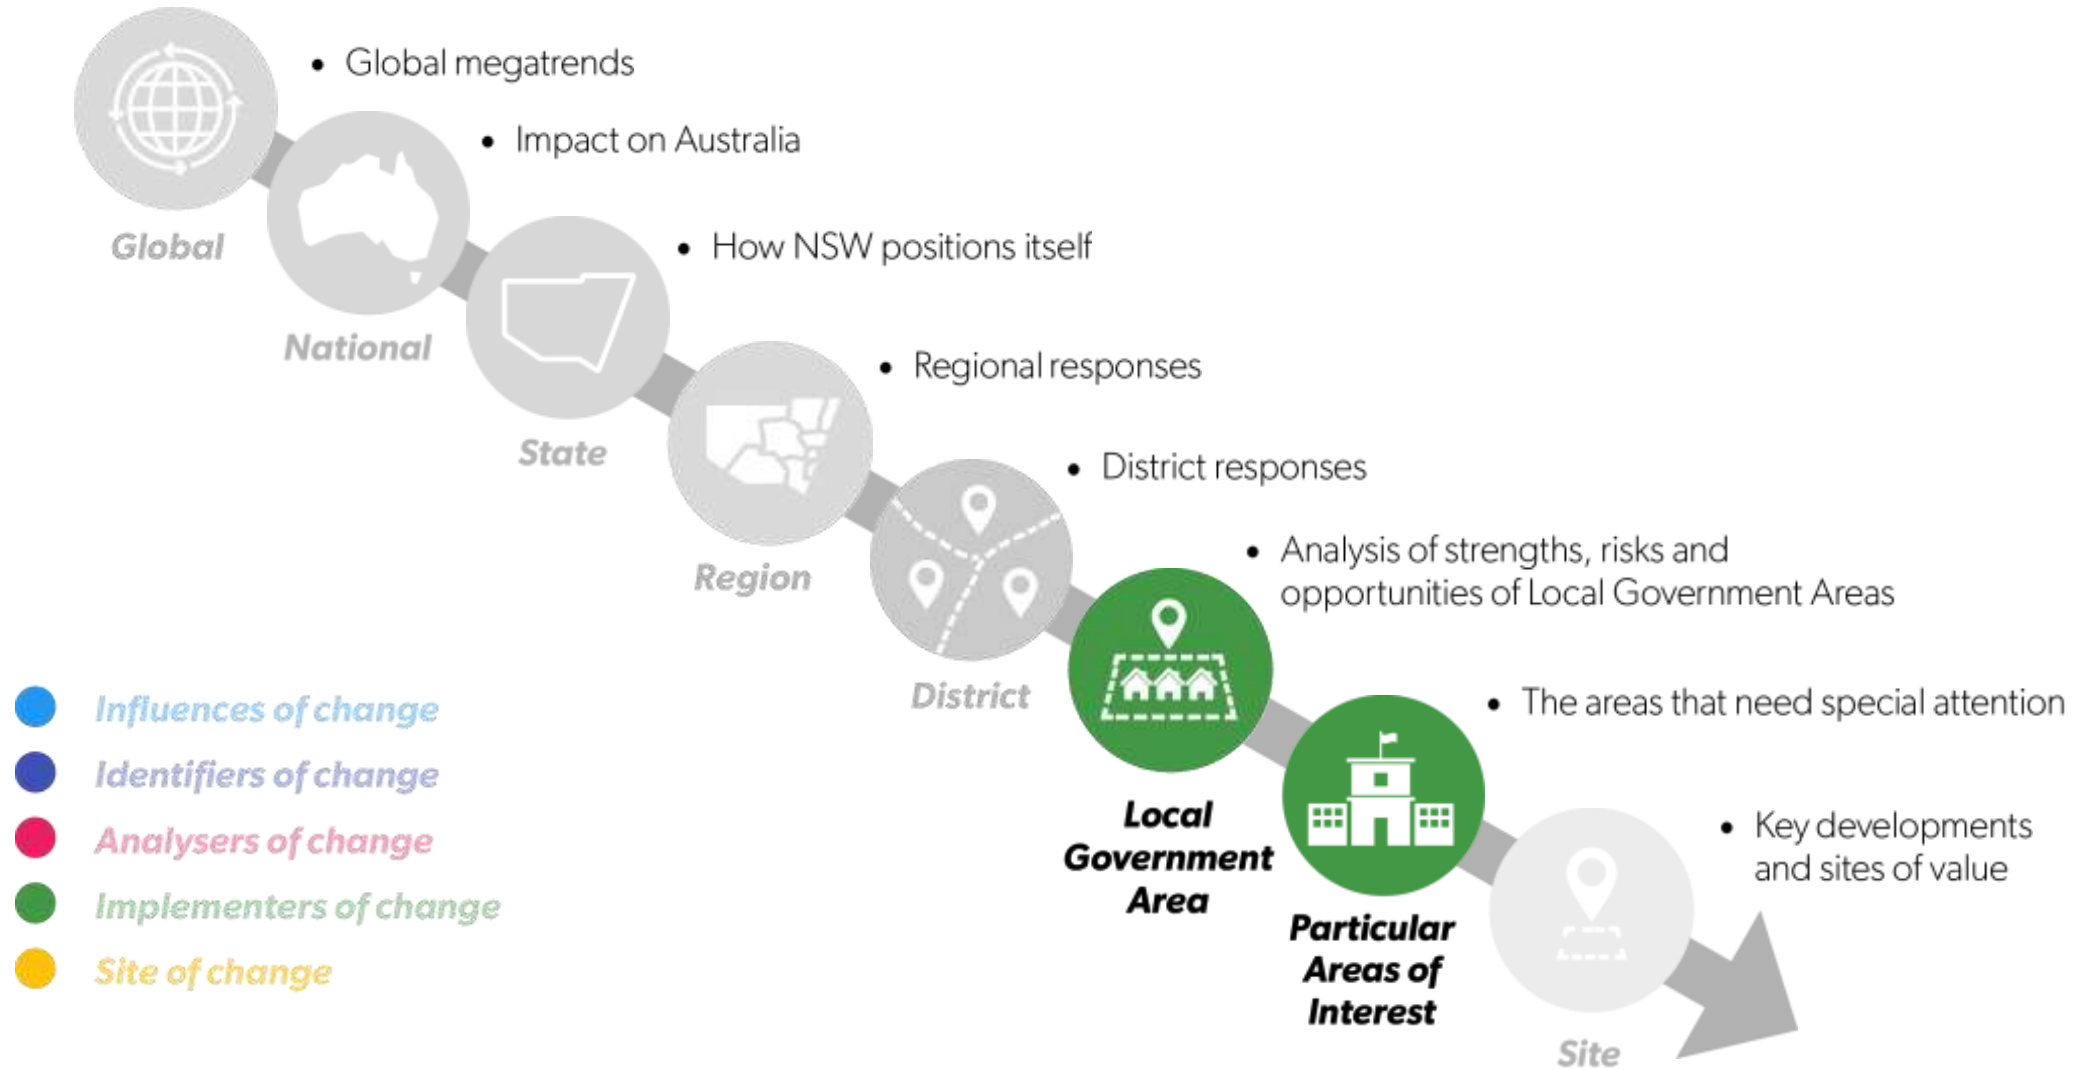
Global
• Global megatrends

National
• Impact on Australia

State
• How NSW positions itself

Region
• Regional responses

District
• District responses

Local Government Area
• Analysis of strengths, risks and opportunities of Local Government Areas

Particular Areas of Interest
• The areas that need special attention

Site
• Key developments and sites of value

Influences of change
Identifiers of change
Analysers of change
Implementers of change
Site of change